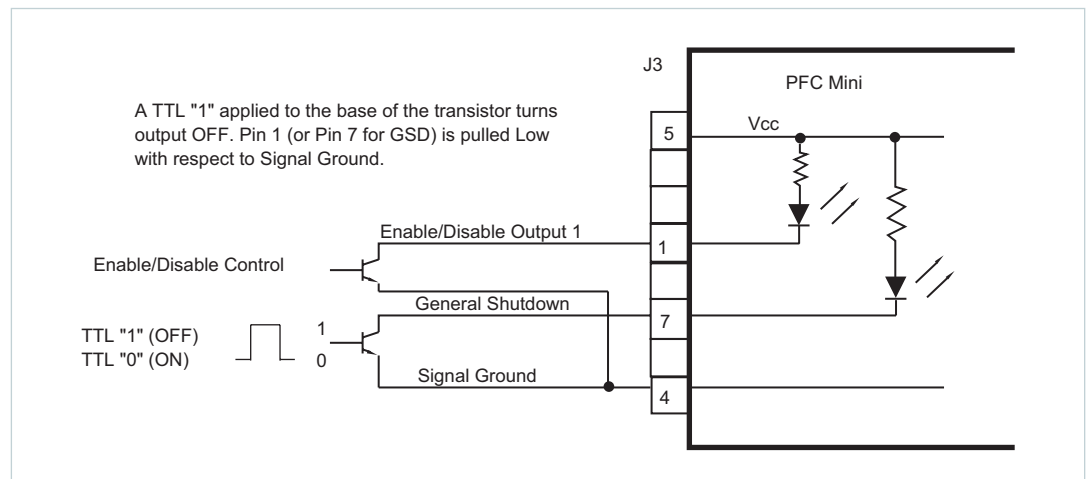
J3

PFC Mini

A TTL "1" applied to the base of the transistor turns output OFF. Pin 1 (or Pin 7 for GSD) is pulled Low with respect to Signal Ground.

5

Vcc

Enable/Disable Output 1

1

Enable/Disable Control

General Shutdown

7

TTL "1" (OFF)
TTL "0" (ON)

1
0

Signal Ground

4